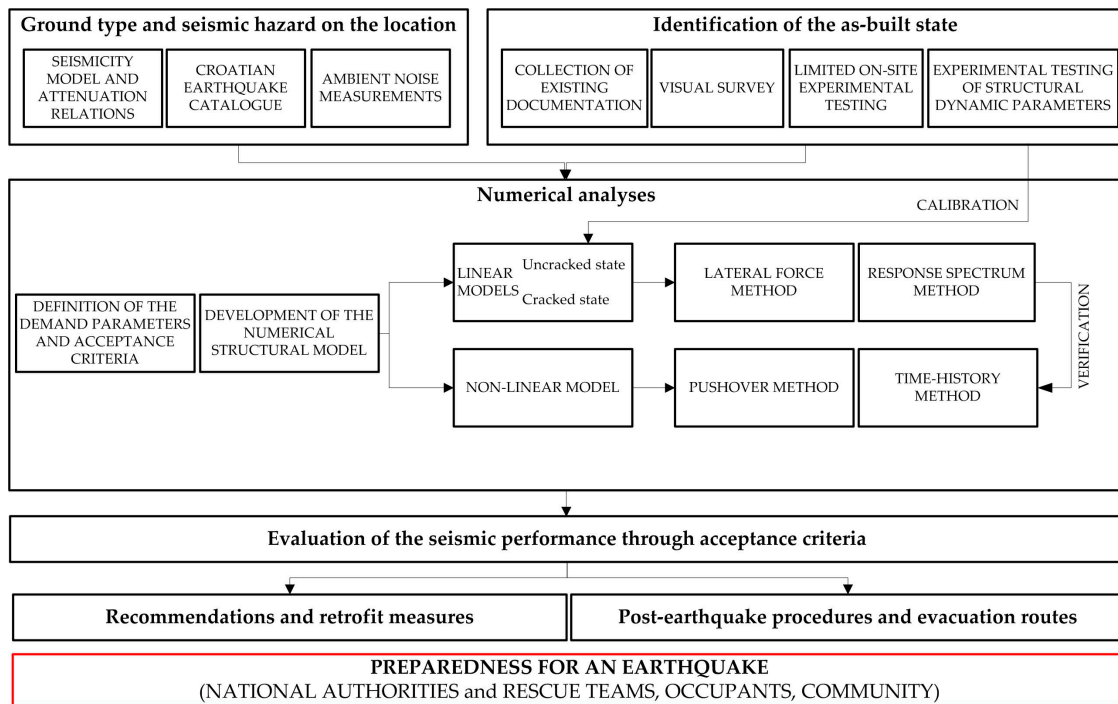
Ground type and seismic hazard on the location

SEISMICITY MODEL AND ATTENUATION RELATIONS

CROATIAN EARTHQUAKE CATALOGUE

AMBIENT NOISE MEASUREMENTS

Identification of the as-built state

COLLECTION OF EXISTING DOCUMENTATION

VISUAL SURVEY

LIMITED ON-SITE EXPERIMENTAL TESTING

EXPERIMENTAL TESTING OF STRUCTURAL DYNAMIC PARAMETERS

Numerical analyses

CALIBRATION

DEFINITION OF THE DEMAND PARAMETERS AND ACCEPTANCE CRITERIA

DEVELOPMENT OF THE NUMERICAL STRUCTURAL MODEL

LINEAR MODELS

Uncracked state

Cracked state

LATERAL FORCE METHOD

RESPONSE SPECTRUM METHOD

VERIFICATION

NON-LINEAR MODEL

PUSHOVER METHOD

TIME-HISTORY METHOD

Evaluation of the seismic performance through acceptance criteria

Recommendations and retrofit measures

Post-earthquake procedures and evacuation routes

PREPAREDNESS FOR AN EARTHQUAKE
(NATIONAL AUTHORITIES and RESCUE TEAMS, OCCUPANTS, COMMUNITY)